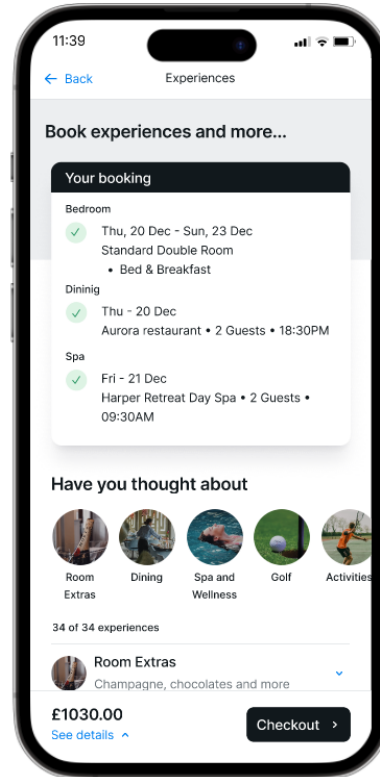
11:39

← Back

Experiences

Book experiences and more...

Your booking

Bedroom

Thu, 20 Dec - Sun, 23 Dec
Standard Double Room
• Bed & Breakfast

Dininig

Thu - 20 Dec
Aurora restaurant • 2 Guests • 18:30PM

Spa

Fri - 21 Dec
Harper Retreat Day Spa • 2 Guests • 09:30AM

Have you thought about

Room Extras

Dining

Spa and Wellness

Golf

Activities

34 of 34 experiences

Room Extras
Champagne, chocolates and more

£1030.00
See details ^

Checkout ›